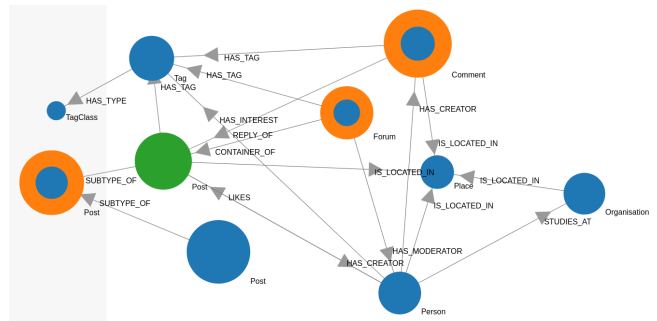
HAS_TAG
Tag
HAS_TAG
HAS_TAG
Comment
HAS_TYPE
TagClass
HAS_INTEREST
HAS_CREATOR
REPLY_OF
Forum
CONTAINER_OF
IS_LOCATED_IN
IS_LOCATED_IN
Place
IS_LOCATED_IN
SUBTYPE_OF
Post
Organisation
Post
SUBTYPE_OF
LIKES
IS_LOCATED_IN
STUDIES_AT
HAS_MODERATOR
Post
HAS_CREATOR
Person